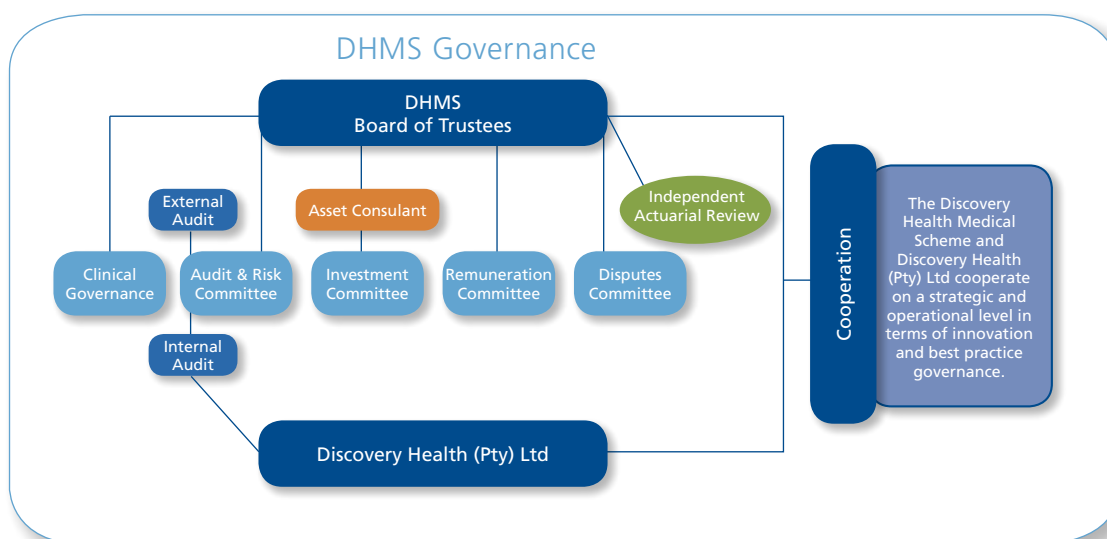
DHMS Governance

DHMS
Board of Trustees

External Audit

Asset Consulant

Independent Actuarial Review

Clinical Governance

Audit & Risk Committee

Investment Committee

Remuneration Committee

Disputes Committee

Internal Audit

Discovery Health (Pty) Ltd

Cooperation

The Discovery Health Medical Scheme and Discovery Health (Pty) Ltd cooperate on a strategic and operational level in terms of innovation and best practice governance.